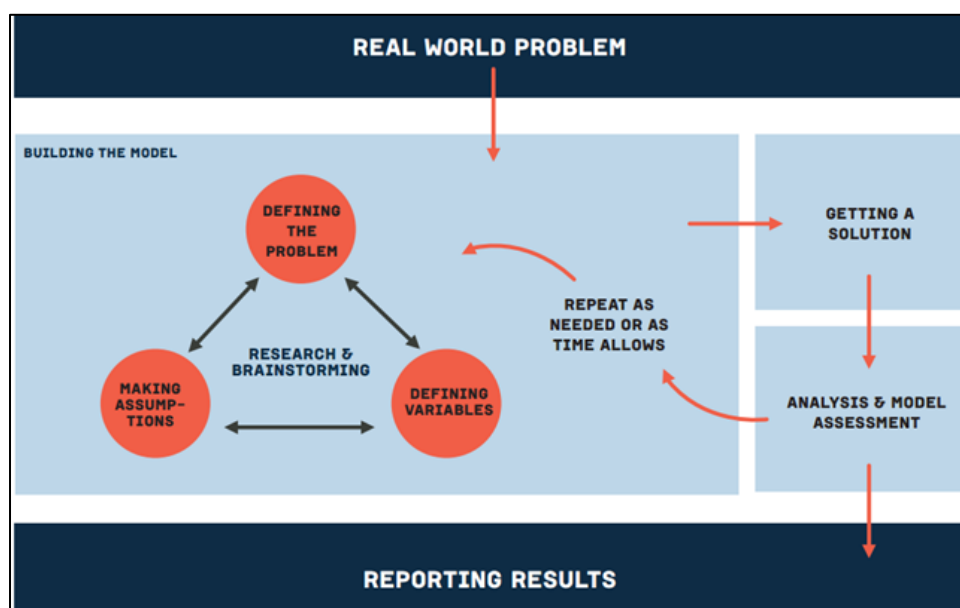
REAL WORLD PROBLEM

BUILDING THE MODEL

DEFINING THE PROBLEM

RESEARCH & BRAINSTORMING

MAKING ASSUMPTIONS

DEFINING VARIABLES

REPEAT AS NEEDED OR AS TIME ALLOWS

GETTING A SOLUTION

ANALYSIS & MODEL ASSESSMENT

REPORTING RESULTS